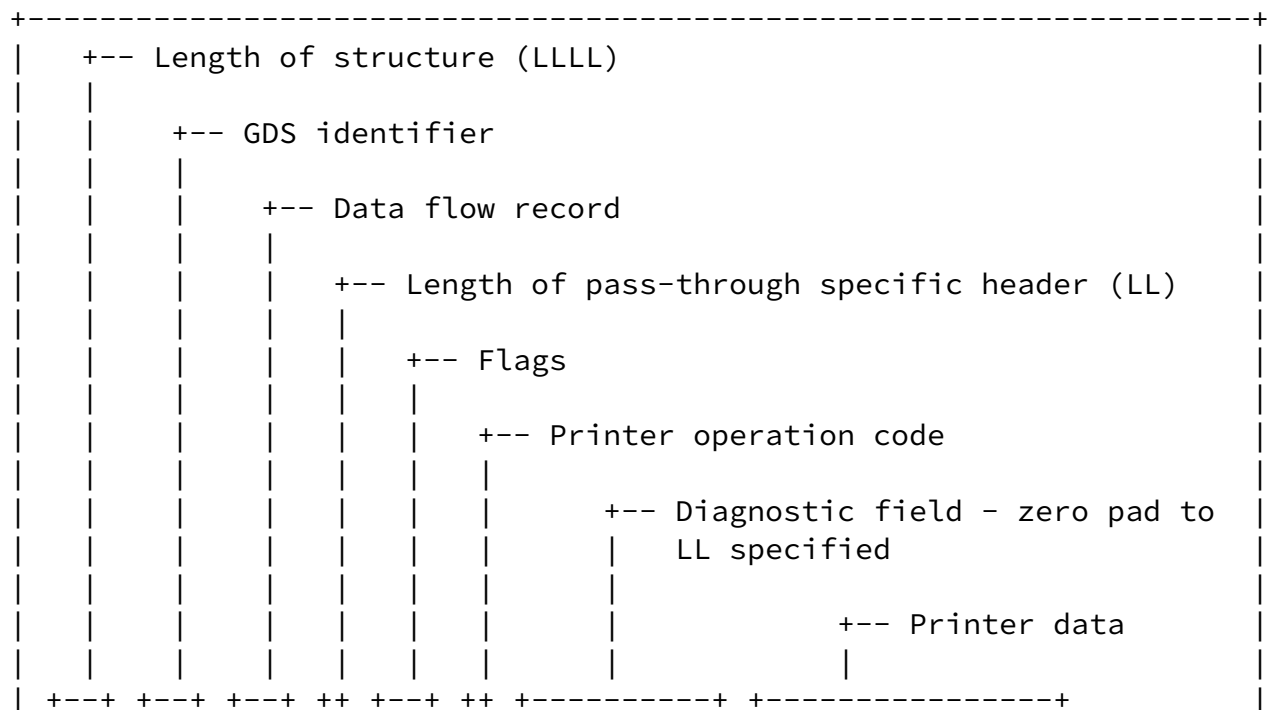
+-- Length of structure (LLLL)

+-- GDS identifier

+-- Data flow record

+-- Length of pass-through specific header (LL)

+-- Flags

+-- Printer operation code

+-- Diagnostic field - zero pad to LL specified

+-- Printer data